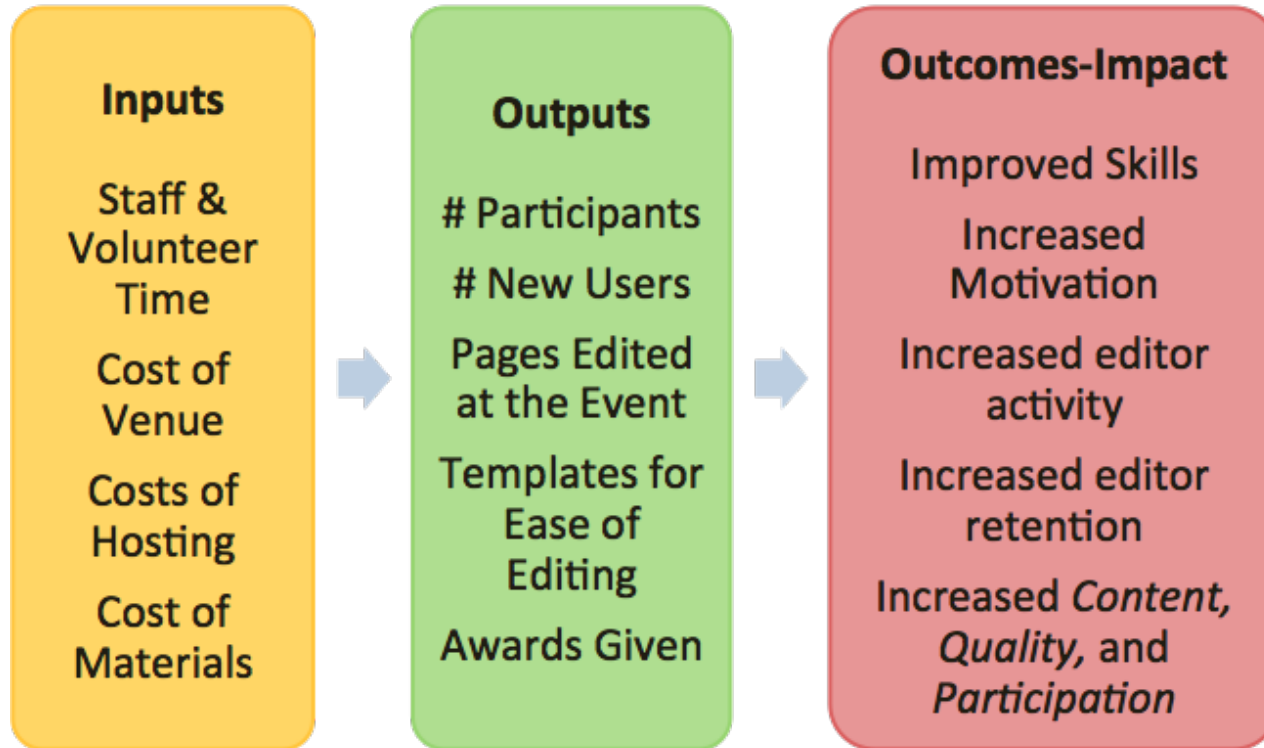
Inputs

Staff & Volunteer Time

Cost of Venue

Costs of Hosting

Cost of Materials

Outputs

# Participants

# New Users

Pages Edited at the Event

Templates for Ease of Editing

Awards Given

Outcomes-Impact

Improved Skills

Increased Motivation

Increased editor activity

Increased editor retention

Increased *Content, Quality,* and *Participation*